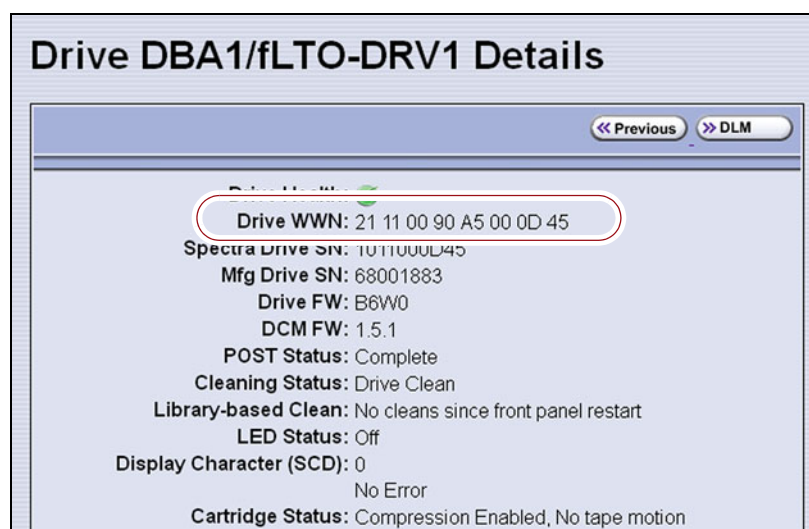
Drive DBA1/fLTO-DRV1 Details

« Previous
» DLM

Drive Health:
Drive WWN: 21 11 00 90 A5 00 0D 45
Spectra Drive SN: 1011000D45
Mfg Drive SN: 68001883
Drive FW: B6W0
DCM FW: 1.5.1
POST Status: Complete
Cleaning Status: Drive Clean
Library-based Clean: No cleans since front panel restart
LED Status: Off
Display Character (SCD): 0
No Error
Cartridge Status: Compression Enabled, No tape motion